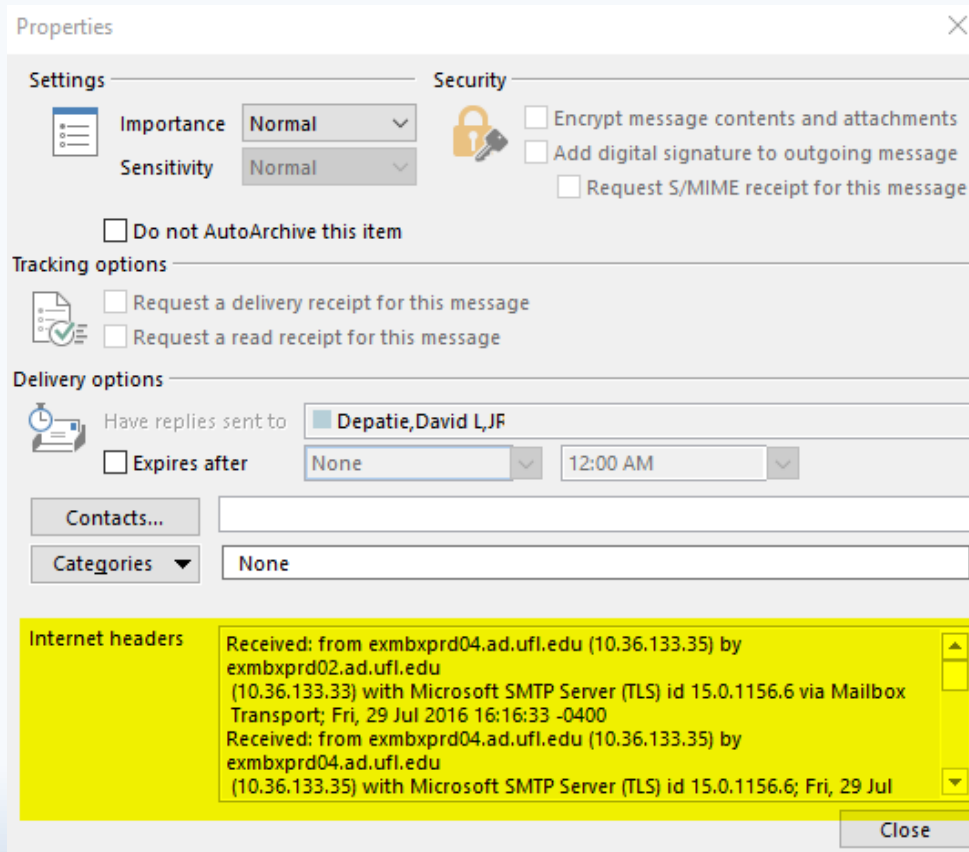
Properties

Settings

Importance Normal

Sensitivity Normal

Do not AutoArchive this item

Security

Encrypt message contents and attachments

Add digital signature to outgoing message

Request S/MIME receipt for this message

Tracking options

Request a delivery receipt for this message

Request a read receipt for this message

Delivery options

Have replies sent to Depatie,David L,JF

Expires after None 12:00 AM

Contacts...

Categories None

Internet headers

Received: from exmbxprd04.ad.ufl.edu (10.36.133.35) by exmbxprd02.ad.ufl.edu
(10.36.133.33) with Microsoft SMTP Server (TLS) id 15.0.1156.6 via Mailbox Transport; Fri, 29 Jul 2016 16:16:33 -0400
Received: from exmbxprd04.ad.ufl.edu (10.36.133.35) by exmbxprd04.ad.ufl.edu
(10.36.133.35) with Microsoft SMTP Server (TLS) id 15.0.1156.6; Fri, 29 Jul

Close